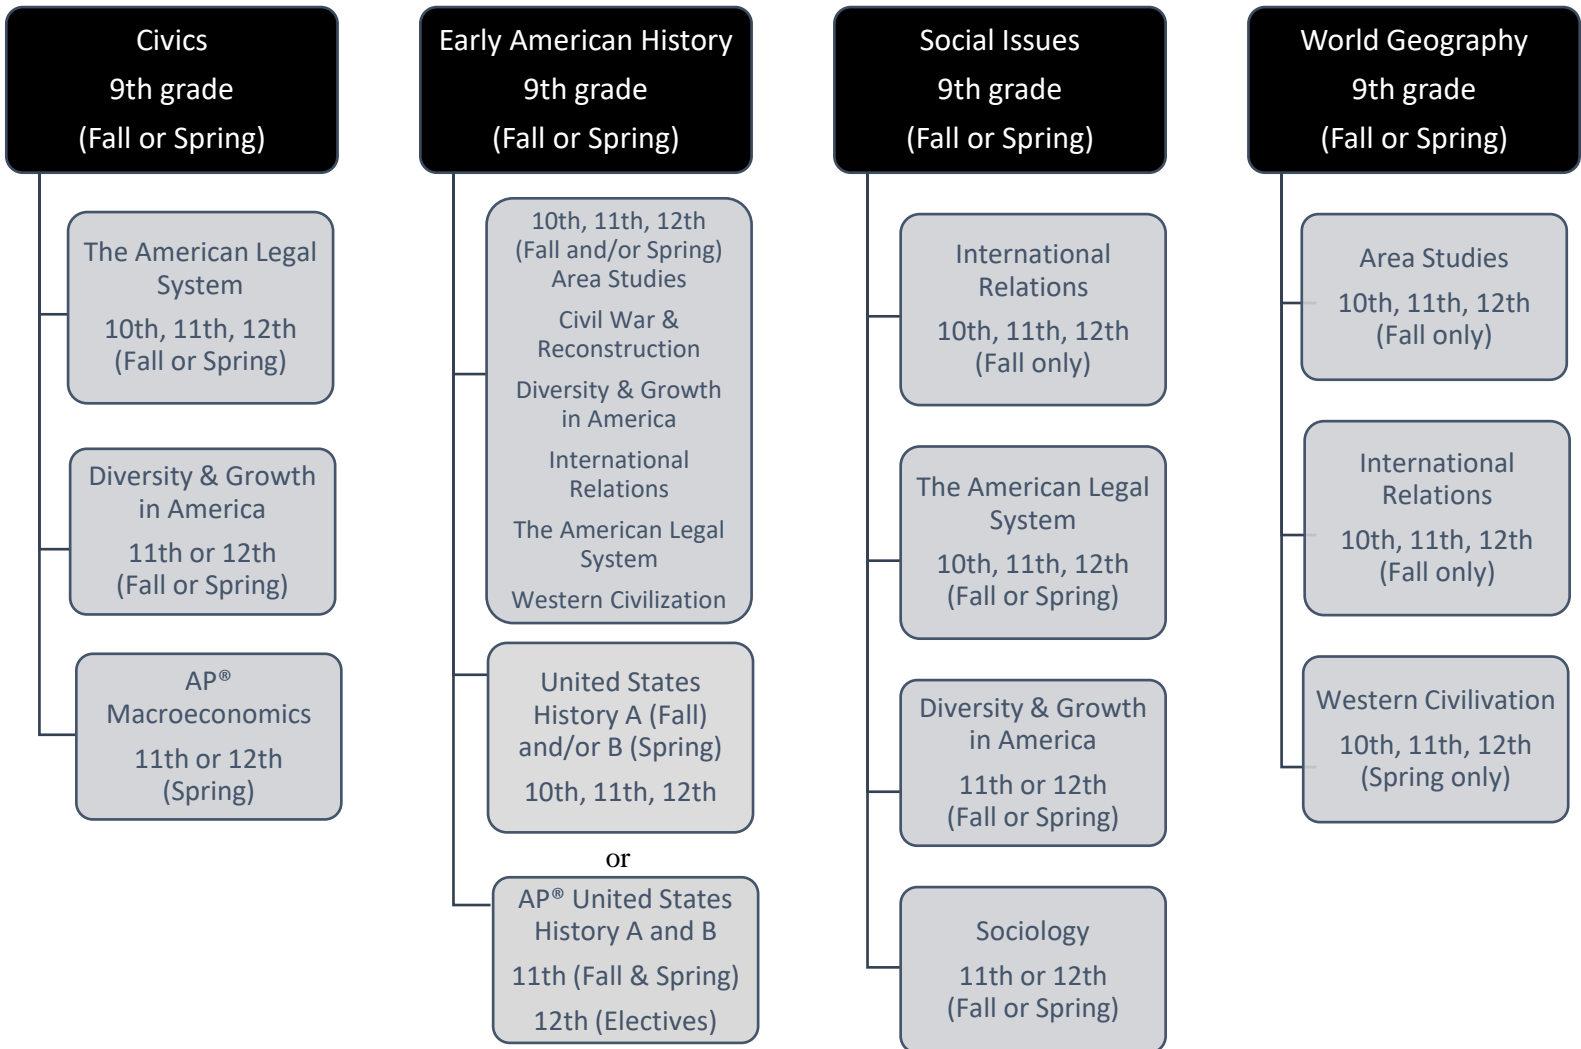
Civics
9th grade
(Fall or Spring)

The American Legal System
10th, 11th, 12th
(Fall or Spring)

Diversity & Growth in America
11th or 12th
(Fall or Spring)

AP®
Macroeconomics
11th or 12th
(Spring)

Early American History
9th grade
(Fall or Spring)

10th, 11th, 12th
(Fall and/or Spring)
Area Studies
Civil War & Reconstruction
Diversity & Growth in America
International Relations
The American Legal System
Western Civilization

United States History A (Fall) and/or B (Spring)
10th, 11th, 12th

or

AP® United States History A and B
11th (Fall & Spring)
12th (Electives)

Social Issues
9th grade
(Fall or Spring)

International Relations
10th, 11th, 12th
(Fall only)

The American Legal System
10th, 11th, 12th
(Fall or Spring)

Diversity & Growth in America
11th or 12th
(Fall or Spring)

Sociology
11th or 12th
(Fall or Spring)

World Geography
9th grade
(Fall or Spring)

Area Studies
10th, 11th, 12th
(Fall only)

International Relations
10th, 11th, 12th
(Fall only)

Western Civilivation
10th, 11th, 12th
(Spring only)